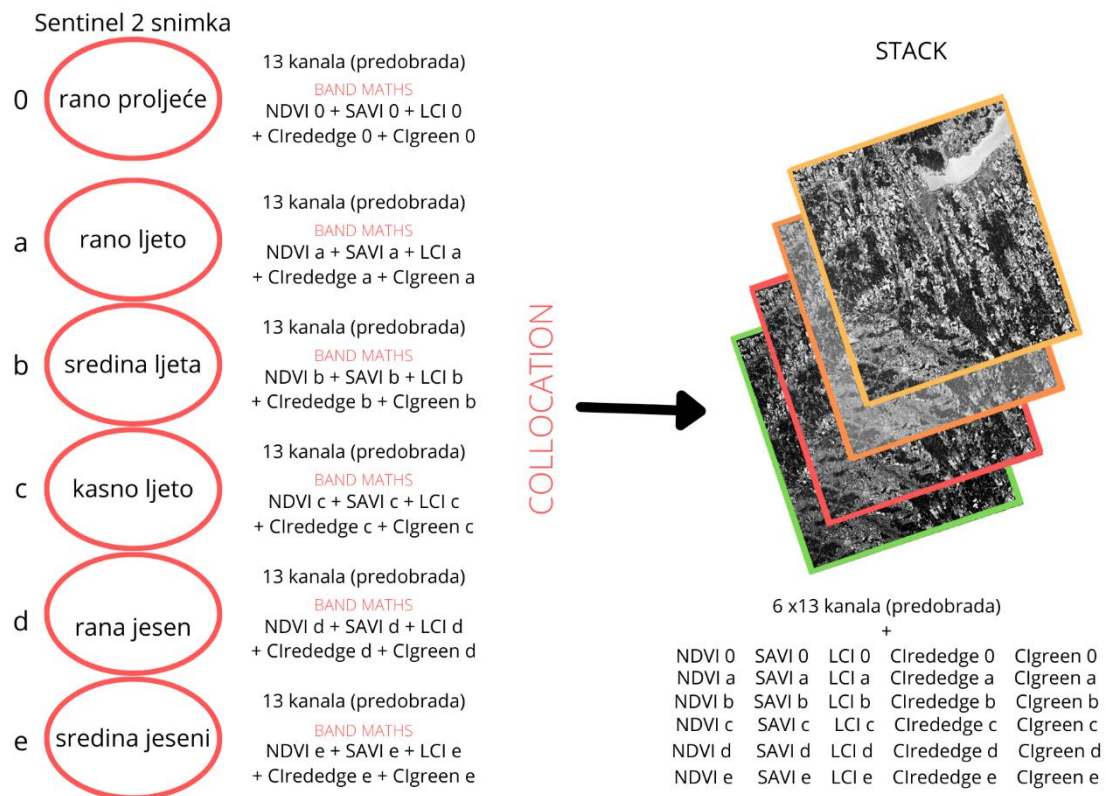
Sentinel 2 snimka

0 rano proljeće

13 kanala (predobrada)
BAND MATHS
NDVI 0 + SAVI 0 + LCI 0 + CIrededge 0 + CIgreen 0

a rano ljeto

13 kanala (predobrada)
BAND MATHS
NDVI a + SAVI a + LCI a + CIrededge a + CIgreen a

b sredina ljeta

13 kanala (predobrada)
BAND MATHS
NDVI b + SAVI b + LCI b + CIrededge b + CIgreen b

c kasno ljeto

13 kanala (predobrada)
BAND MATHS
NDVI c + SAVI c + LCI c + CIrededge c + CIgreen c

d rana jesen

13 kanala (predobrada)
BAND MATHS
NDVI d + SAVI d + LCI d + CIrededge d + CIgreen d

e sredina jeseni

13 kanala (predobrada)
BAND MATHS
NDVI e + SAVI e + LCI e + CIrededge e + CIgreen e

COLLOCATION

STACK

6 x13 kanala (predobrada)
+

| NDVI 0 | SAVI 0 | LCI 0 | CIrededge 0 | CIgreen 0 |
| NDVI a | SAVI a | LCI a | CIrededge a | CIgreen a |
| NDVI b | SAVI b | LCI b | CIrededge b | CIgreen b |
| NDVI c | SAVI c | LCI c | CIrededge c | CIgreen c |
| NDVI d | SAVI d | LCI d | CIrededge d | CIgreen d |
| NDVI e | SAVI e | LCI e | CIrededge e | CIgreen e |